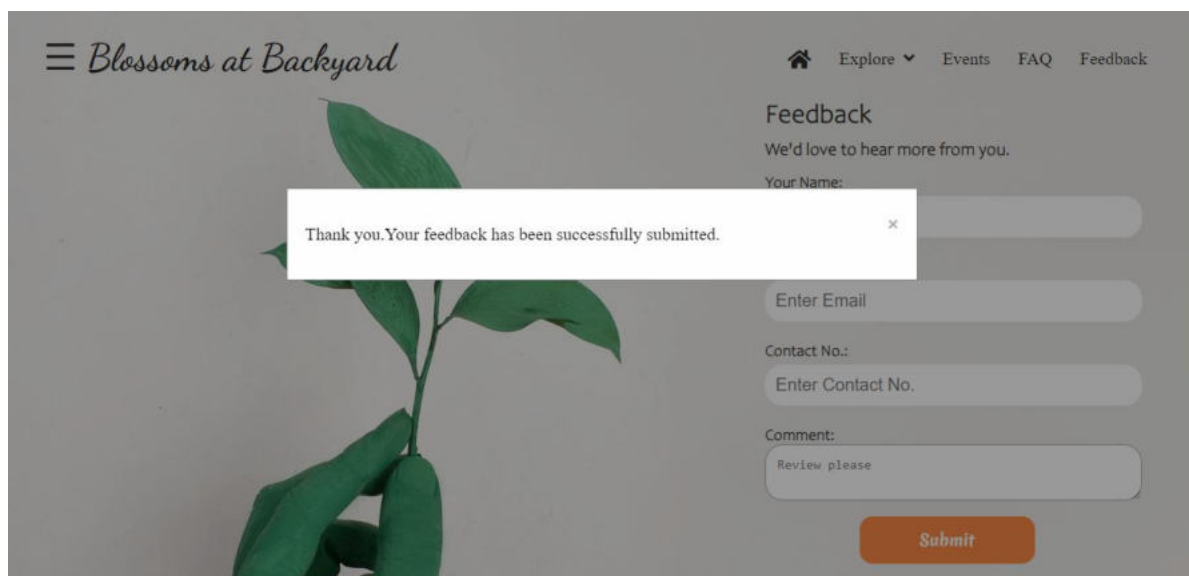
☰ Blossoms at Backyard

Explore ⌄ Events FAQ Feedback

Feedback

We'd love to hear more from you.

Your Name:

Thank you.Your feedback has been successfully submitted.

×

Enter Email

Contact No.:

Enter Contact No.

Comment:

Review please

Submit